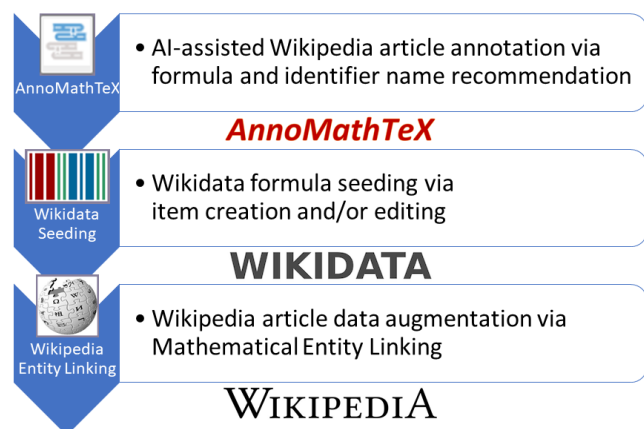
AnnoMathTeX

• AI-assisted Wikipedia article annotation via formula and identifier name recommendation

AnnoMathTeX

Wikidata Seeding

• Wikidata formula seeding via item creation and/or editing

WIKIDATA

Wikipedia Entity Linking

• Wikipedia article data augmentation via Mathematical Entity Linking

WIKIPEDIA